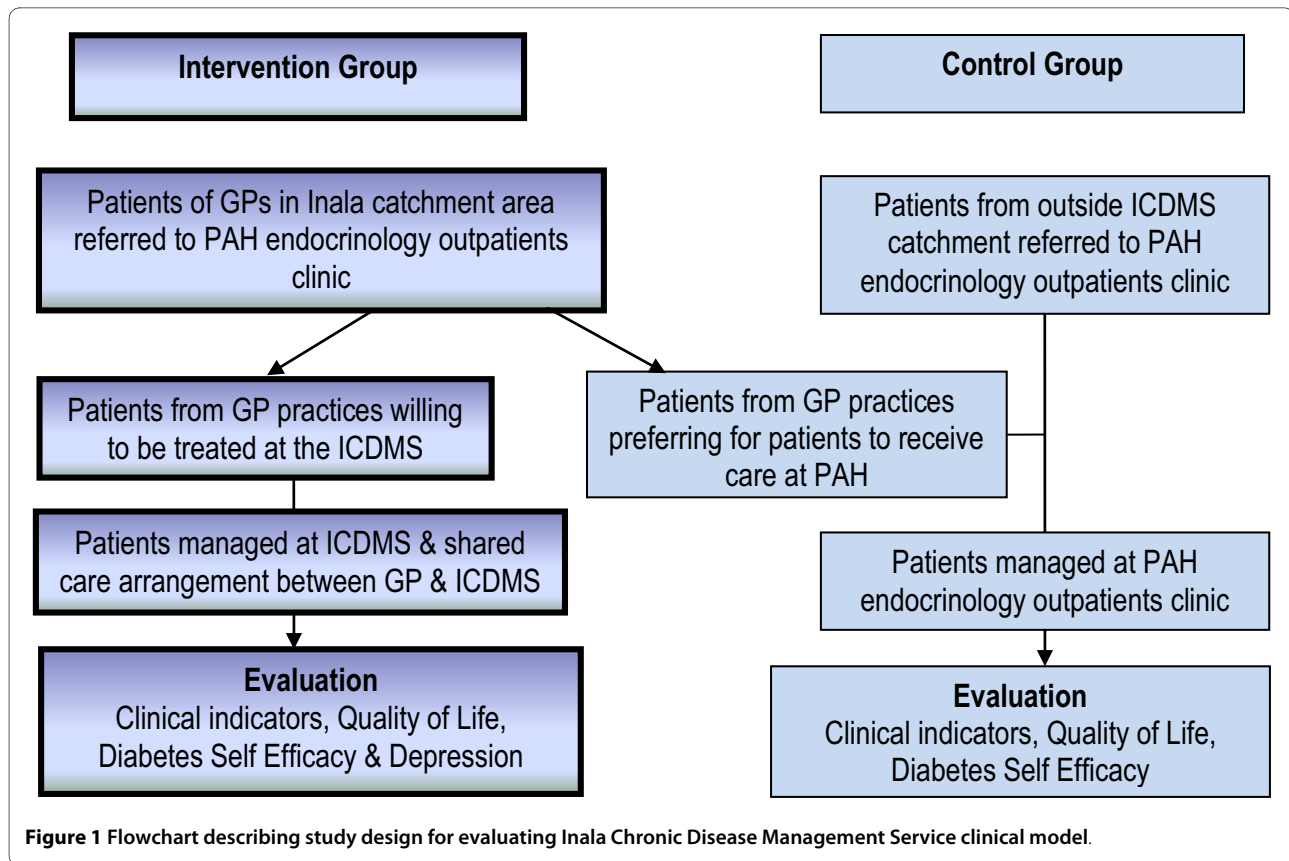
Intervention Group

Control Group

Patients of GPs in Inala catchment area referred to PAH endocrinology outpatients clinic

Patients from outside ICDMS catchment referred to PAH endocrinology outpatients clinic

Patients from GP practices willing to be treated at the ICDMS

Patients from GP practices preferring for patients to receive care at PAH

Patients managed at ICDMS & shared care arrangement between GP & ICDMS

Patients managed at PAH endocrinology outpatients clinic

Evaluation
Clinical indicators, Quality of Life, Diabetes Self Efficacy & Depression

Evaluation
Clinical indicators, Quality of Life, Diabetes Self Efficacy

Figure 1 Flowchart describing study design for evaluating Inala Chronic Disease Management Service clinical model.